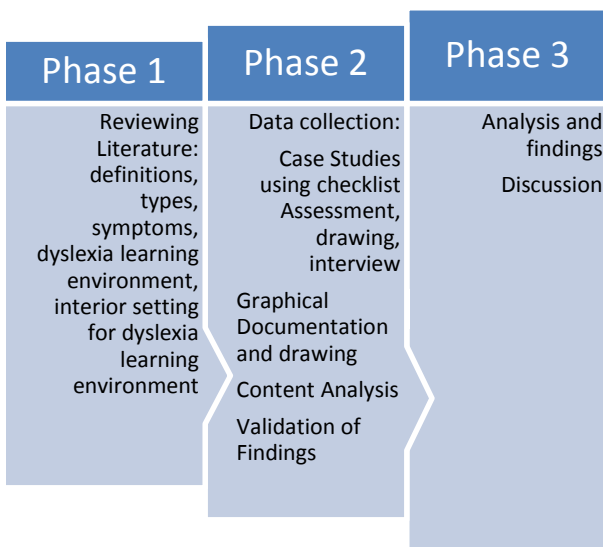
Phase 1

Reviewing Literature: definitions, types, symptoms, dyslexia learning environment, interior setting for dyslexia learning environment

Phase 2

Data collection:

Case Studies using checklist Assessment, drawing, interview

Graphical Documentation and drawing

Content Analysis

Validation of Findings

Phase 3

Analysis and findings

Discussion